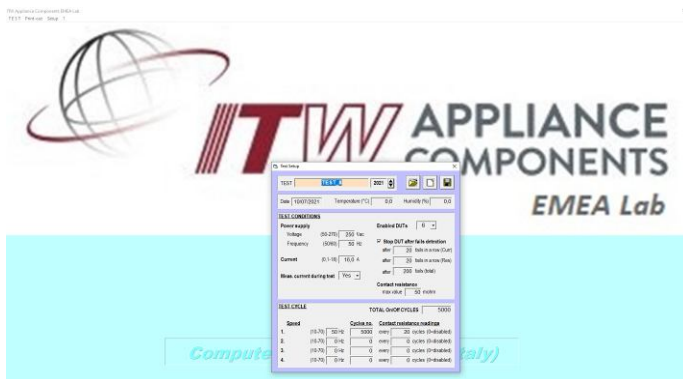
ITW Appliance Components EMEA Lab
TEST Find ext Setup ?

ITW APPLIANCE COMPONENTS
EMEA Lab

Test Setup

TEST TEST 6 2021

Date 10/07/2021 Temperature (°C) 0,0 Humidity (%) 0,0

TEST CONDITIONS

Power supply
Voltage (90-270) 250 Vac
Frequency (50/60) 50 Hz

Current (0,1-16) 16,0 A

Meas. current during test Yes

Enabled DUTs 6

Stop DUT after fails detection
after 20 fails in a row (Curr)
after 20 fails in a row (Res)
after 200 fails (total)

Contact resistance
max value 50 mohm

TEST CYCLE

TOTAL On/Off CYCLES 5000

Speed Cycles no. Contact resistance readings
1. (10-70) 50 Hz 5000 every 20 cycles (0=disabled)
2. (10-70) 0 Hz 0 every 0 cycles (0=disabled)
3. (10-70) 0 Hz 0 every 0 cycles (0=disabled)
4. (10-70) 0 Hz 0 every 0 cycles (0=disabled)

Compute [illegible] Italy)